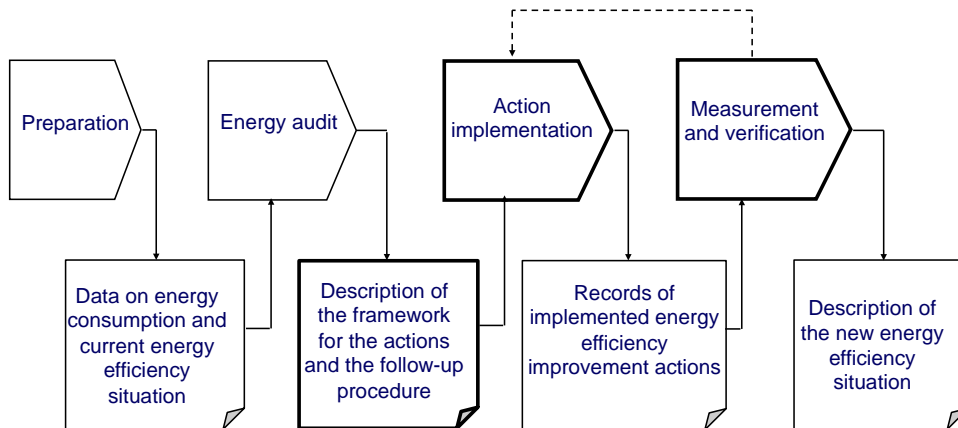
Preparation

Energy audit

Action implementation

Measurement and verification

Data on energy consumption and current energy efficiency situation

Description of the framework for the actions and the follow-up procedure

Records of implemented energy efficiency improvement actions

Description of the new energy efficiency situation